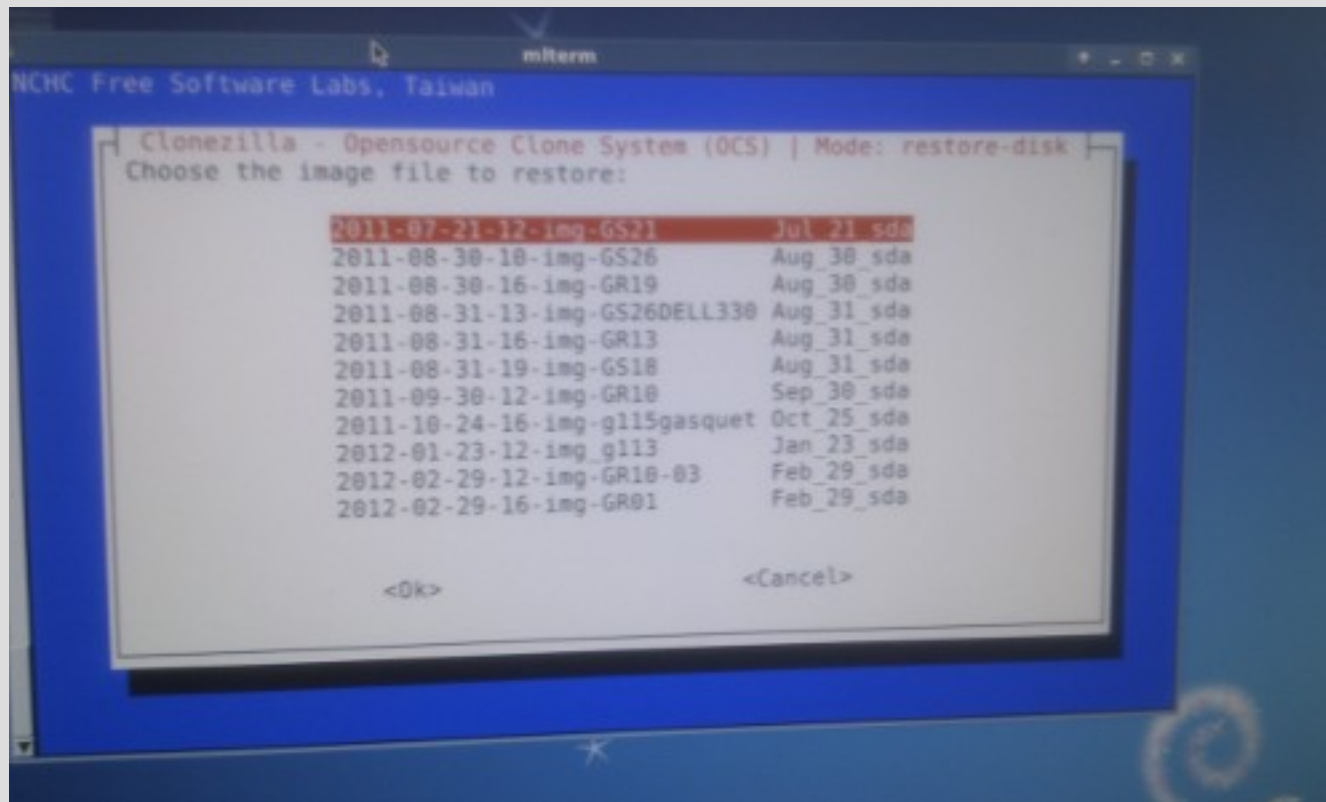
mlterm

NCHC Free Software Labs, Taiwan

Clonezilla - Opensource Clone System (OCS) | Mode: restore-disk

Choose the image file to restore:

2011-07-21-12-img-GS21 Jul_21_sda
2011-08-30-10-img-GS26 Aug_30_sda
2011-08-30-16-img-GR19 Aug_30_sda
2011-08-31-13-img-GS26DELL330 Aug_31_sda
2011-08-31-16-img-GR13 Aug_31_sda
2011-08-31-19-img-GS18 Aug_31_sda
2011-09-30-12-img-GR10 Sep_30_sda
2011-10-24-16-img-g115gasquet Oct_25_sda
2012-01-23-12-img_g113 Jan_23_sda
2012-02-29-12-img-GR10-03 Feb_29_sda
2012-02-29-16-img-GR01 Feb_29_sda

<Ok> <Cancel>